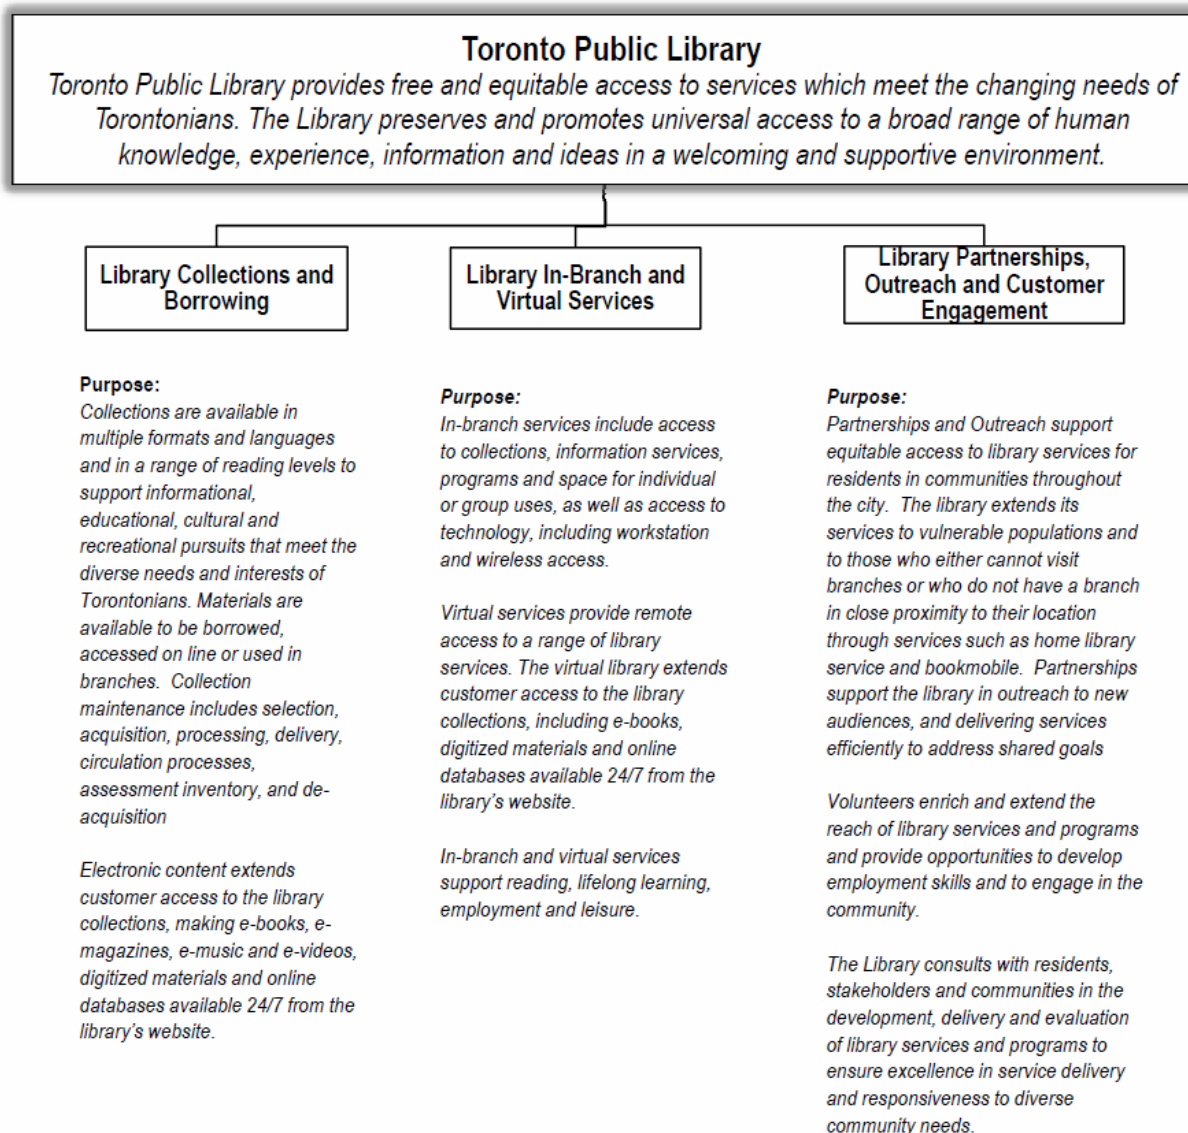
Toronto Public Library

Toronto Public Library provides free and equitable access to services which meet the changing needs of Torontonians. The Library preserves and promotes universal access to a broad range of human knowledge, experience, information and ideas in a welcoming and supportive environment.

Library Collections and Borrowing

Purpose:
Collections are available in multiple formats and languages and in a range of reading levels to support informational, educational, cultural and recreational pursuits that meet the diverse needs and interests of Torontonians. Materials are available to be borrowed, accessed on line or used in branches. Collection maintenance includes selection, acquisition, processing, delivery, circulation processes, assessment inventory, and de-acquisition

Electronic content extends customer access to the library collections, making e-books, e-magazines, e-music and e-videos, digitized materials and online databases available 24/7 from the library's website.

Library In-Branch and Virtual Services

Purpose:
In-branch services include access to collections, information services, programs and space for individual or group uses, as well as access to technology, including workstation and wireless access.

Virtual services provide remote access to a range of library services. The virtual library extends customer access to the library collections, including e-books, digitized materials and online databases available 24/7 from the library's website.

In-branch and virtual services support reading, lifelong learning, employment and leisure.

Library Partnerships, Outreach and Customer Engagement

Purpose:
Partnerships and Outreach support equitable access to library services for residents in communities throughout the city. The library extends its services to vulnerable populations and to those who either cannot visit branches or who do not have a branch in close proximity to their location through services such as home library service and bookmobile. Partnerships support the library in outreach to new audiences, and delivering services efficiently to address shared goals

Volunteers enrich and extend the reach of library services and programs and provide opportunities to develop employment skills and to engage in the community.

The Library consults with residents, stakeholders and communities in the development, delivery and evaluation of library services and programs to ensure excellence in service delivery and responsiveness to diverse community needs.